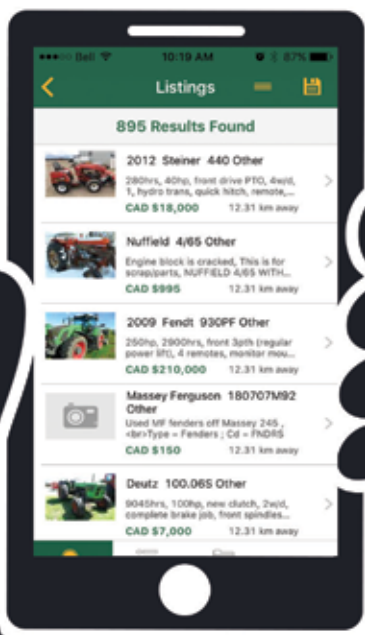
Bell 10:19 AM 87%

Listings

895 Results Found

2012 Steiner 440 Other
280hrs, 40hp, front drive PTO, 4wd, 1, hydro trans, quick hitch, remote,...
CAD $18,000 12.31 km away

Nuffield 4/65 Other
Engine block is cracked, This is for scrap/parts, NUFFIELD 4/65 WITH...
CAD $995 12.31 km away

2009 Fendt 930PF Other
250hp, 2900hrs, front 3pth (regular power lift), 4 remotes, monitor mou...
CAD $210,000 12.31 km away

Massey Ferguson 180707M92 Other
Used MF fenders off Massey 245 , <br>Type = Fenders ; Cd = FNDRS
CAD $150 12.31 km away

Deutz 100.06S Other
9045hrs, 100hp, new clutch, 2wd, complete brake job, front spindles...
CAD $7,000 12.31 km away